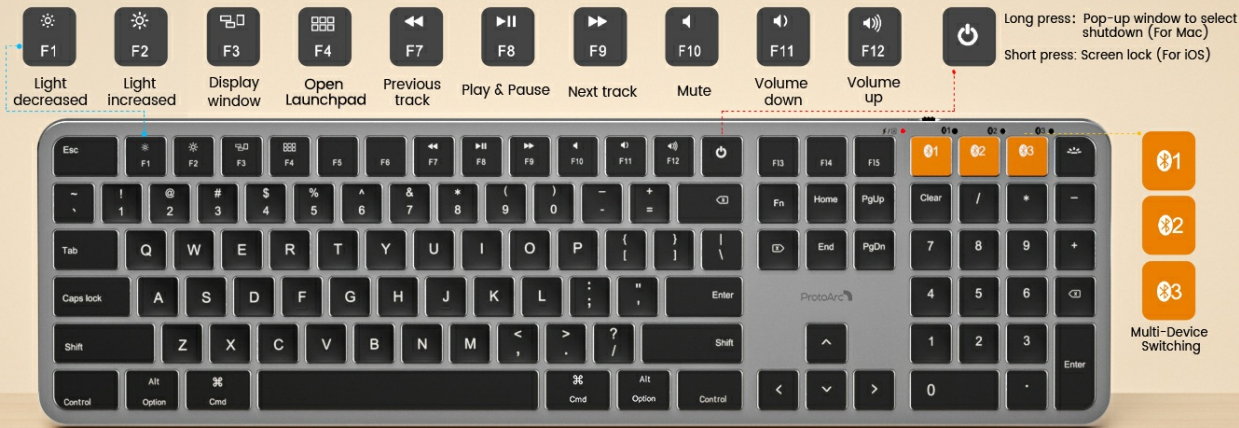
F1
Light decreased

F2
Light increased

F3
Display window

F4
Open Launchpad

F7
Previous track

F8
Play & Pause

F9
Next track

F10
Mute

F11
Volume down

F12
Volume up

Long press: Pop-up window to select shutdown (For Mac)
Short press: Screen lock (For iOS)

Esc F1 F2 F3 F4 F5 F6 F7 F8 F9 F10 F11 F12 F13 F14 F15 1 2 3

~ ` ! 1 @ 2 # 3 $ 4 % 5 ^ 6 & 7 * 8 ( 9 ) 0 — - + = Fn Home PgUp Clear / * −

Tab Q W E R T Y U I O P { [ } ] | \ End PgDn 7 8 9 +

Caps lock A S D F G H J K L : ; " ' Enter ProtoArc 4 5 6

Shift Z X C V B N M < , > . ? / Shift 1 2 3 Enter

Control Alt Option ⌘ Cmd ⌘ Cmd Alt Option Control 0 .

1
2
3
Multi-Device Switching